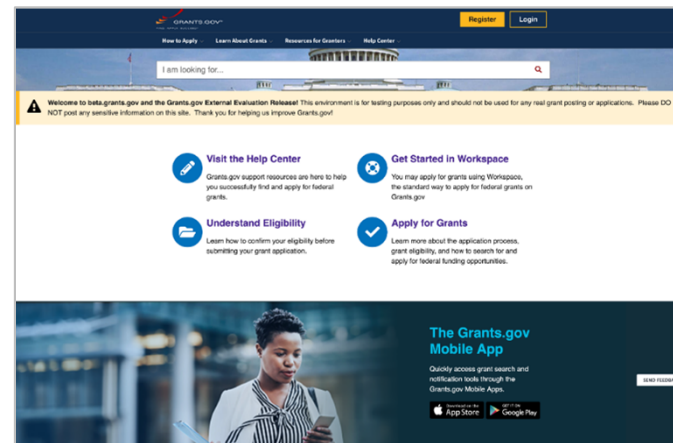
GRANTS.GOV

Register Login

How to Apply Learn About Grants Resources for Grantors Help Center

I am looking for...

Welcome to beta.grants.gov and the Grants.gov External Evaluation Release! This environment is for testing purposes only and should not be used for any real grant posting or applications. Please DO NOT post any sensitive information on this site. Thank you for helping us improve Grants.gov!

Visit the Help Center

Grants.gov support resources are here to help you successfully find and apply for federal grants.

Get Started in Workspace

You may apply for grants using Workspace, the standard way to apply for federal grants on Grants.gov

Understand Eligibility

Learn how to confirm your eligibility before submitting your grant application.

Apply for Grants

Learn more about the application process, grant eligibility, and how to search for and apply for federal funding opportunities.

The Grants.gov Mobile App

Quickly access grant search and notification tools through the Grants.gov Mobile Apps.

Download on the App Store

GET IT ON Google Play

SEND FEEDB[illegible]